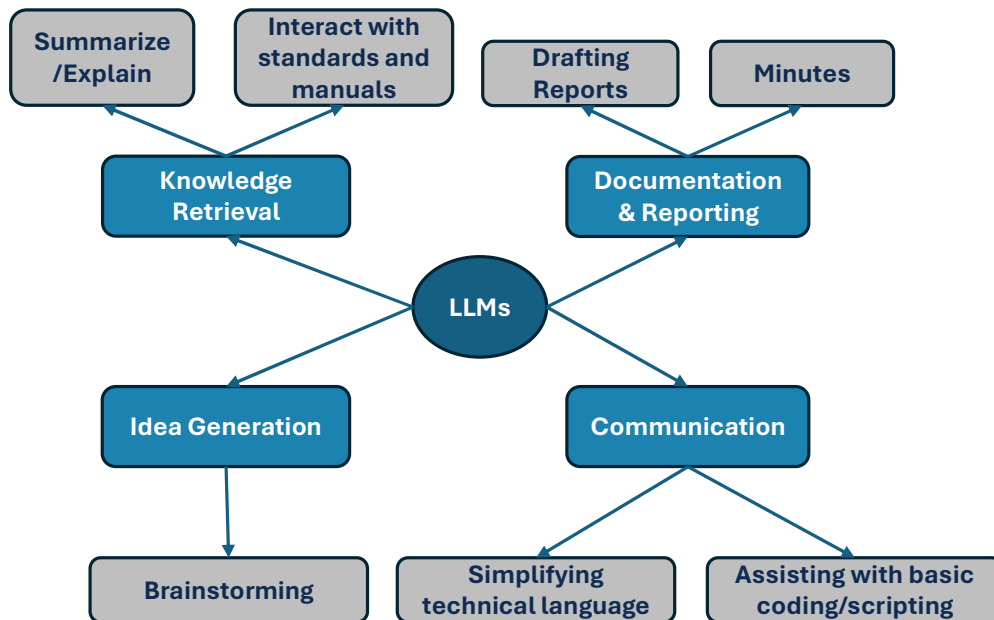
Summarize /Explain

Interact with standards and manuals

Drafting Reports

Minutes

Knowledge Retrieval

Documentation & Reporting

LLMs

Idea Generation

Communication

Brainstorming

Simplifying technical language

Assisting with basic coding/scripting